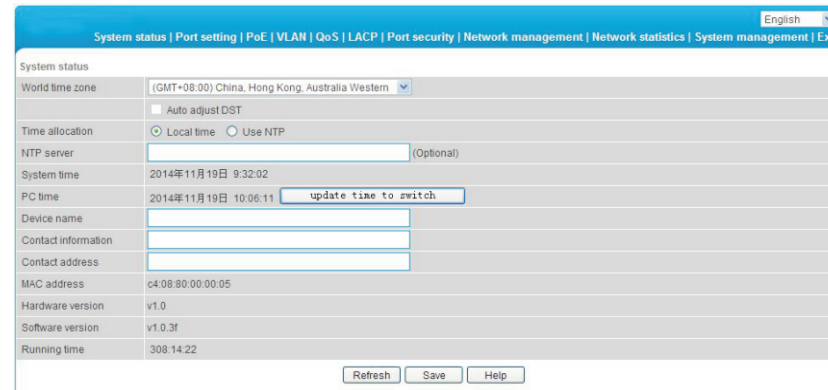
English

System status | Port setting | PoE | VLAN | QoS | LACP | Port security | Network management | Network statistics | System management | Ex

System status

| World time zone | (GMT+08:00) China, Hong Kong, Australia Western |
|---|---|
| | Auto adjust DST |
| Time allocation | Local time Use NTP |
| NTP server | (Optional) |
| System time | 2014年11月19日 9:32:02 |
| PC time | 2014年11月19日 10:06:11 update time to switch |
| Device name | |
| Contact information | |
| Contact address | |
| MAC address | c4:08:80:00:00:05 |
| Hardware version | v1.0 |
| Software version | v1.0.3f |
| Running time | 308:14:22 |

Refresh Save Help